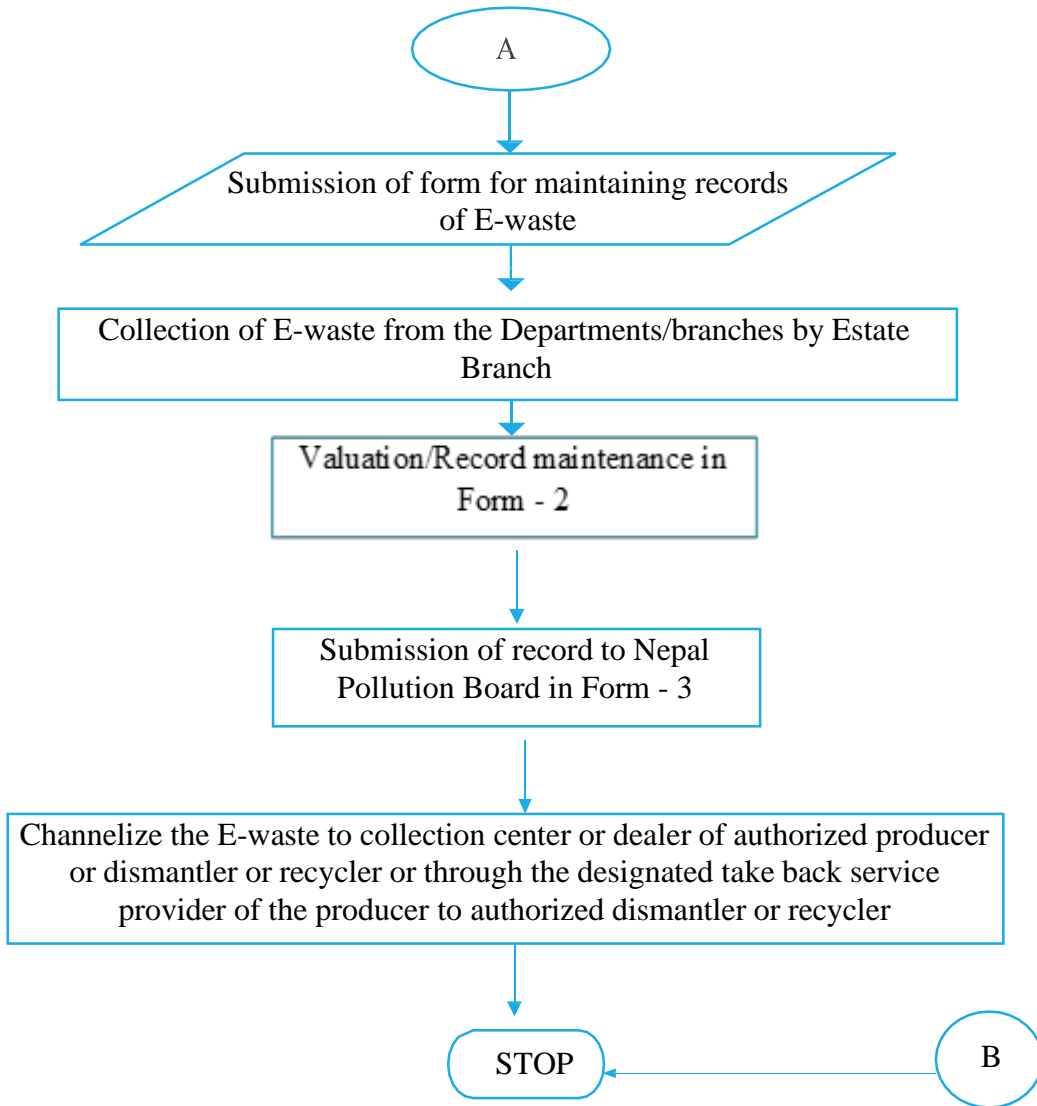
A

Submission of form for maintaining records of E-waste

Collection of E-waste from the Departments/branches by Estate Branch

Valuation/Record maintenance in Form - 2

Submission of record to Nepal Pollution Board in Form - 3

Channelize the E-waste to collection center or dealer of authorized producer or dismantler or recycler or through the designated take back service provider of the producer to authorized dismantler or recycler

STOP

B